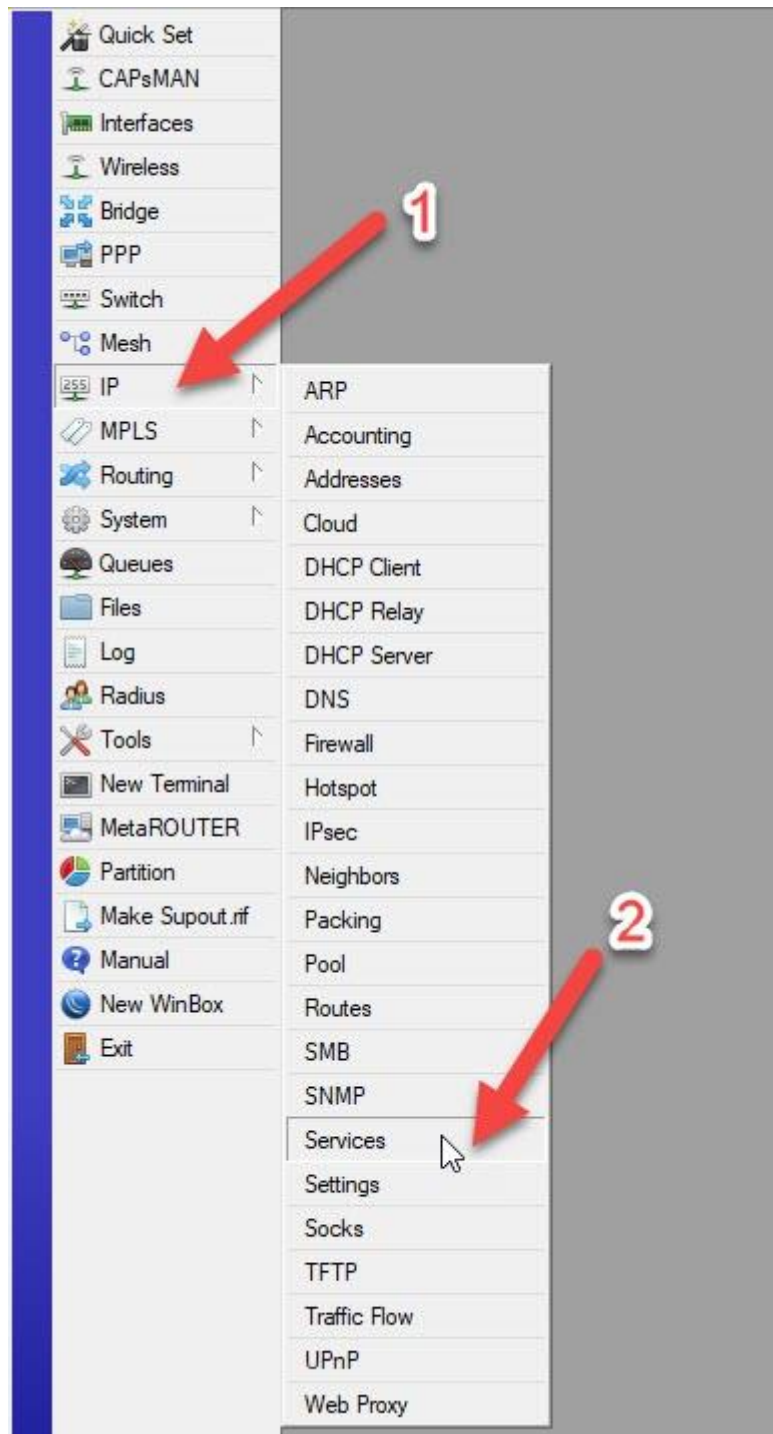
Quick Set
CAPsMAN
Interfaces
Wireless
Bridge
PPP
Switch
Mesh
255 IP
MPLS
Routing
System
Queues
Files
Log
Radius
Tools
New Terminal
MetaROUTER
Partition
Make Supout.rif
Manual
New WinBox
Exit

1

ARP
Accounting
Addresses
Cloud
DHCP Client
DHCP Relay
DHCP Server
DNS
Firewall
Hotspot
IPsec
Neighbors
Packing
Pool
Routes
SMB
SNMP
Services
Settings
Socks
TFTP
Traffic Flow
UPnP
Web Proxy

2